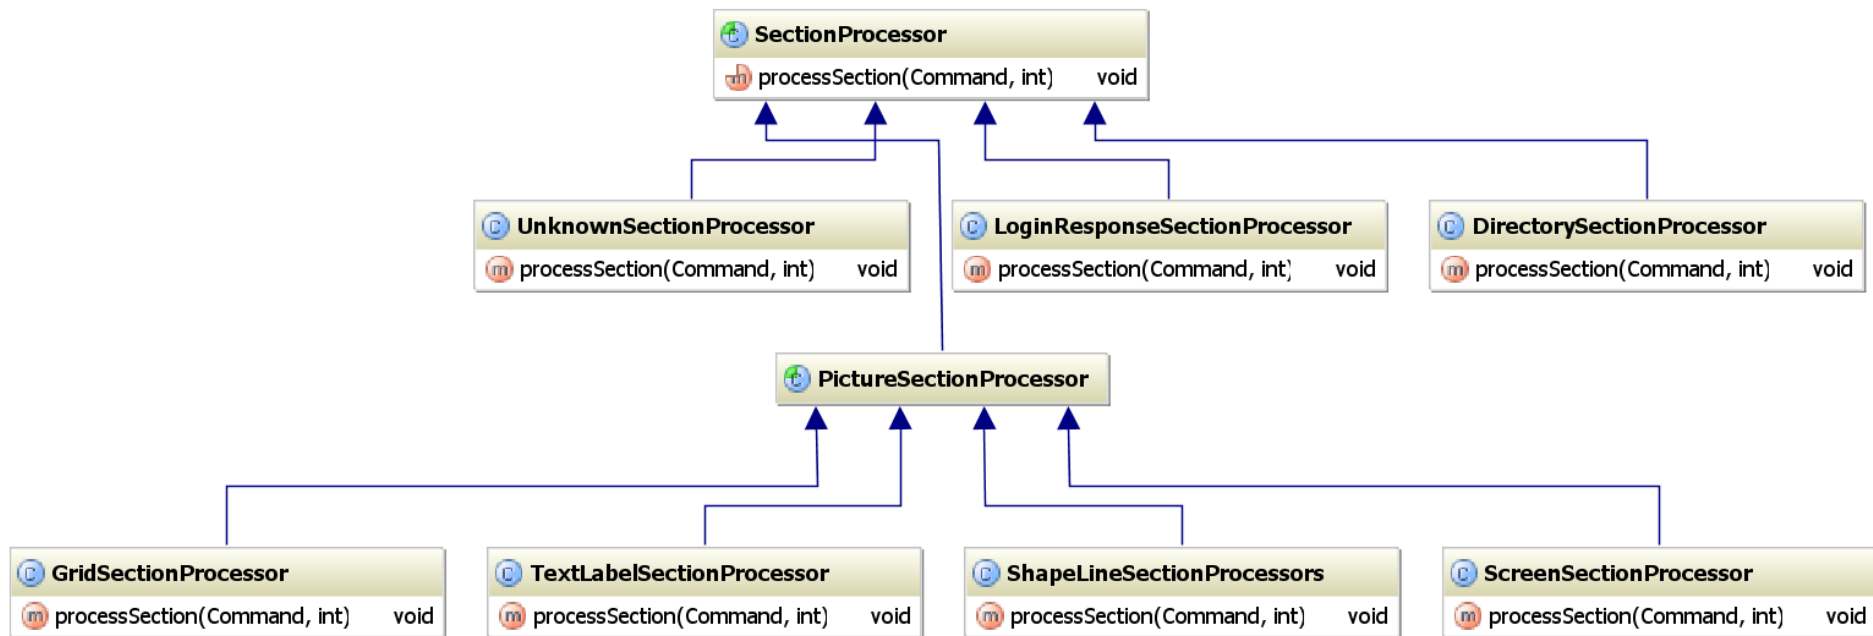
SectionProcessor
processSection(Command, int) void

UnknownSectionProcessor
processSection(Command, int) void

LoginResponseSectionProcessor
processSection(Command, int) void

DirectorySectionProcessor
processSection(Command, int) void

PictureSectionProcessor

GridSectionProcessor
processSection(Command, int) void

TextLabelSectionProcessor
processSection(Command, int) void

ShapeLineSectionProcessors
processSection(Command, int) void

ScreenSectionProcessor
processSection(Command, int) void